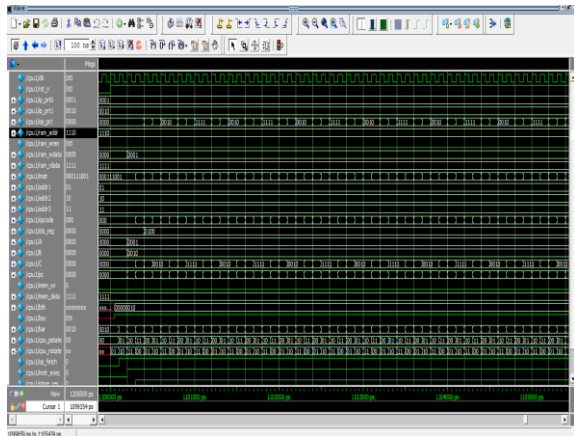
Wave

100 ns

Msgs

/cpu/clk
/cpu/rst_n
/cpu/p_prt0 0001
/cpu/p_prt1 0010
/cpu/p_prt 0000
/cpu/ram_addr 1110
/cpu/ram_wren
/cpu/ram_wdata 0000
/cpu/ram_rdata 1111
/cpu/instr
/cpu/addr1 01
/cpu/addr2 10
/cpu/addr3 01
/cpu/opcode 000
/cpu/cnt_reg
/cpu/A 0000
/cpu/B 0000
/cpu/C 0000
/cpu/pc 0000
/cpu/mem_wr
/cpu/mem_data 1111
/cpu/dth
/cpu/bsy
/cpu/bar 0010
/cpu/cpu_pstate
/cpu/cpu_nstate
/cpu/cpu_fetch
/cpu/instr_exec
/cpu/timer_en

0001
0010
0010 1111 0010 1111 0010 1111 0010 1111 0010 1111 0010 1111
1110
0000 0001
1111
0000111001
01
10
01
0000
0000 0001
0000 0010
0010 1111 0010 1111 0010 1111 0010 1111 0010 1111 0010
0000
1111
00000010
0010

Now 1200000 ps
Cursor 1 1099354 ps

1100000 ps 1101000 ps 1102000 ps 1103000 ps 1104000 ps 1105000 ps

1098859 ps to 1105439 ps